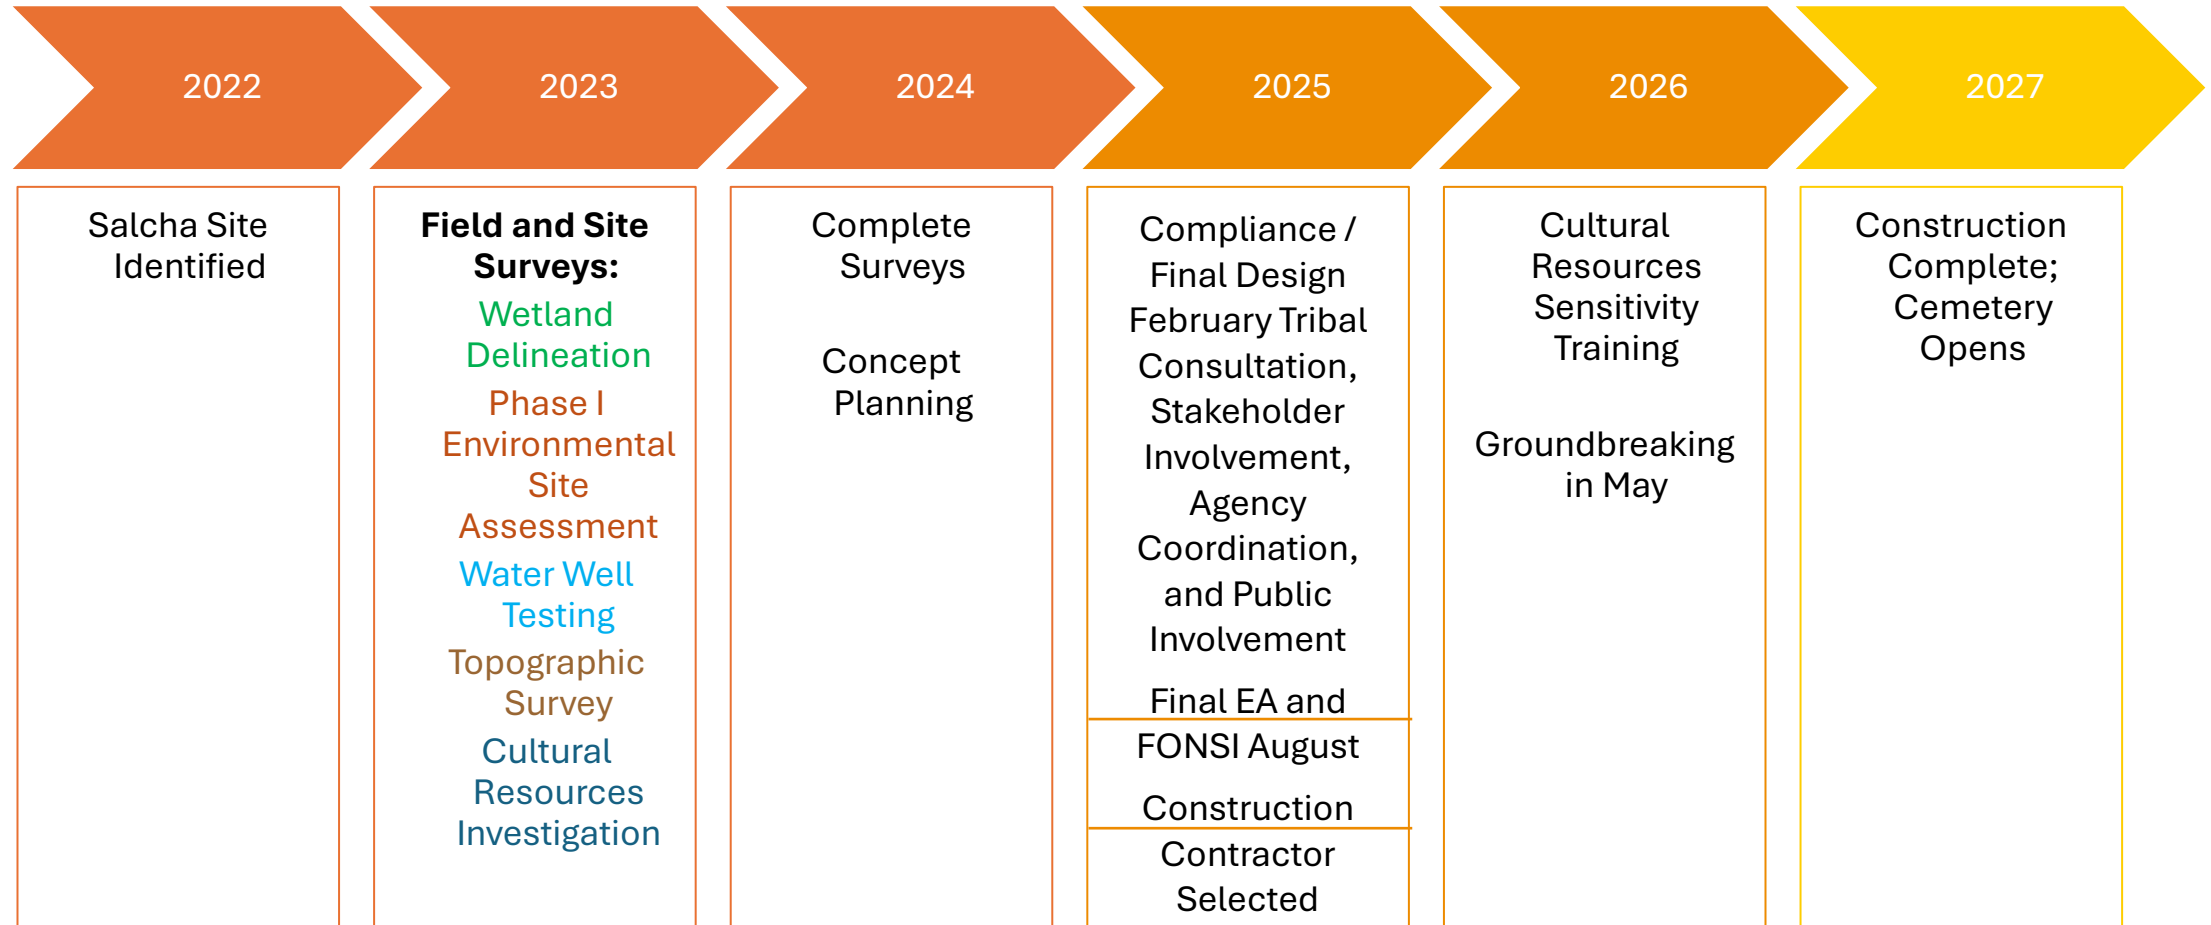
2022

Salcha Site Identified

2023

**Field and Site Surveys:**

Wetland Delineation

Phase I Environmental Site Assessment

Water Well Testing

Topographic Survey

Cultural Resources Investigation

2024

Complete Surveys

Concept Planning

2025

Compliance / Final Design February Tribal Consultation, Stakeholder Involvement, Agency Coordination, and Public Involvement

Final EA and FONSI August

Construction Contractor Selected

2026

Cultural Resources Sensitivity Training

Groundbreaking in May

2027

Construction Complete; Cemetery Opens